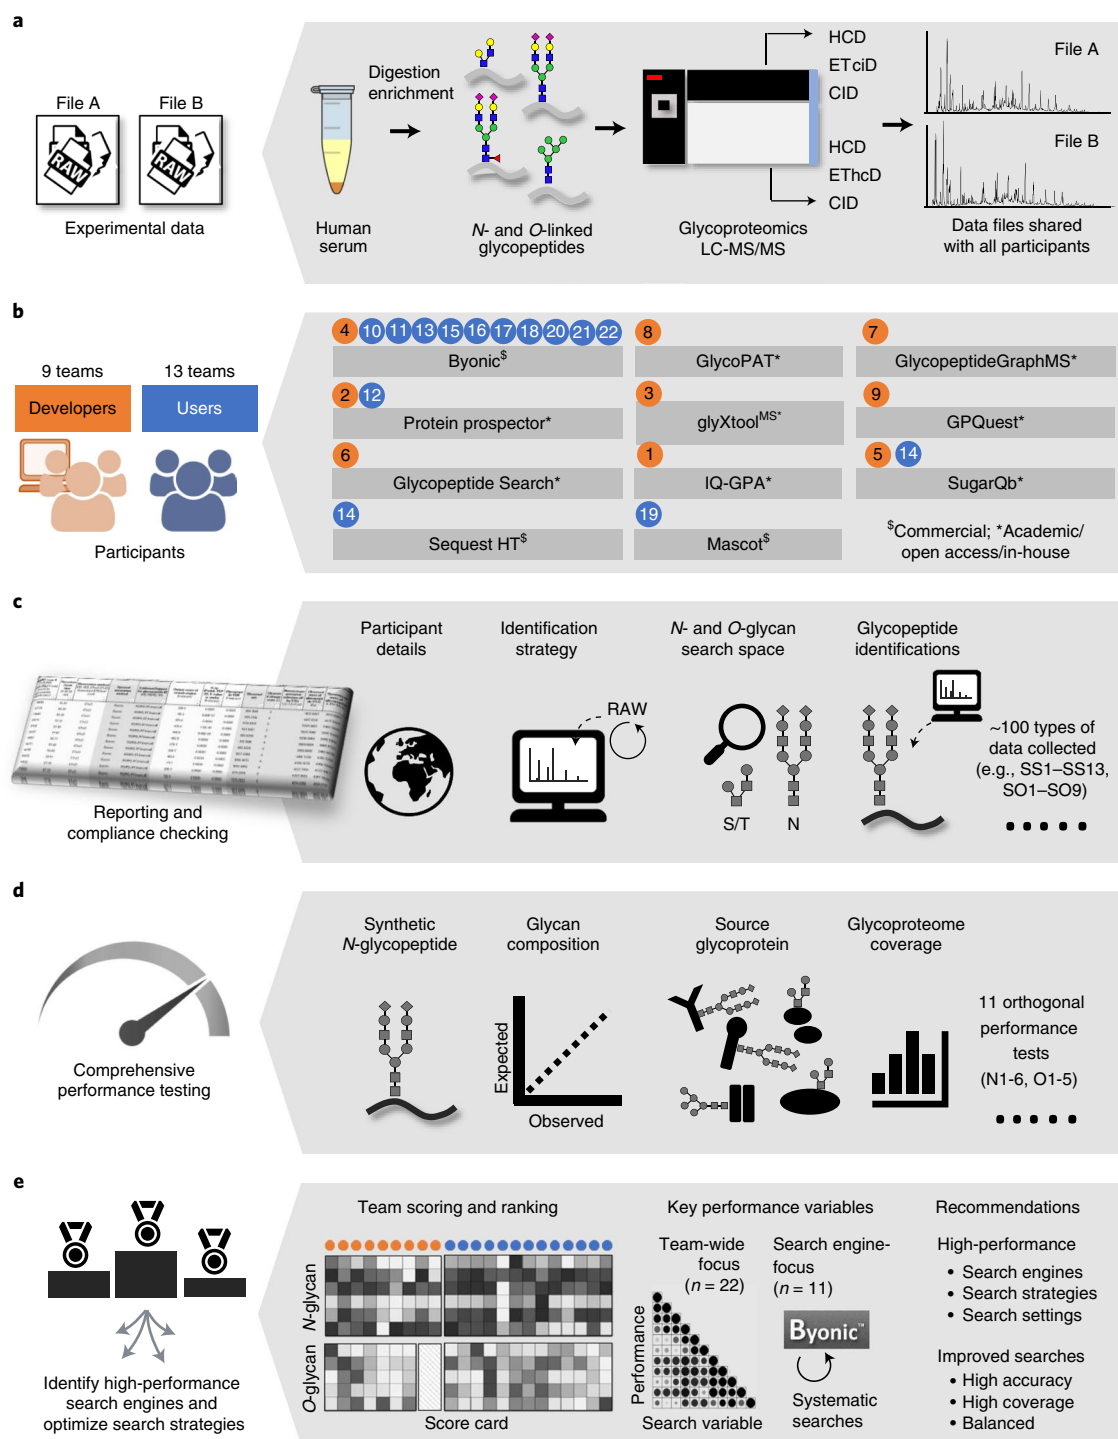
a

File A File B

Experimental data

Digestion enrichment

Human serum

*N*- and *O*-linked glycopeptides

HCD
ETciD
CID

HCD
EThcD
CID

Glycoproteomics LC-MS/MS

File A

File B

Data files shared with all participants

b

9 teams 13 teams

Developers Users

Participants

4 10 11 13 15 16 17 18 20 21 22
Byonic$^{\$}$

8
GlycoPAT*

7
GlycopeptideGraphMS*

2 12
Protein prospector*

3
glyXtool$^{MS*}$

9
GPQuest*

6
Glycopeptide Search*

1
IQ-GPA*

5 14
SugarQb*

14
Sequest HT$^{\$}$

19
Mascot$^{\$}$

$^{\$}$Commercial; *Academic/ open access/in-house

c

Reporting and compliance checking

Participant details

Identification strategy

RAW

*N*- and *O*-glycan search space

S/T N

Glycopeptide identifications

~100 types of data collected (e.g., SS1–SS13, SO1–SO9)

d

Comprehensive performance testing

Synthetic *N*-glycopeptide

Glycan composition

Expected

Observed

Source glycoprotein

Glycoproteome coverage

11 orthogonal performance tests (N1-6, O1-5)

e

Identify high-performance search engines and optimize search strategies

Team scoring and ranking

*N*-glycan

*O*-glycan

Score card

Key performance variables

Team-wide focus (*n* = 22)

Search engine-focus (*n* = 11)

Performance

Search variable

Byonic

Systematic searches

Recommendations

High-performance
• Search engines
• Search strategies
• Search settings

Improved searches
• High accuracy
• High coverage
• Balanced